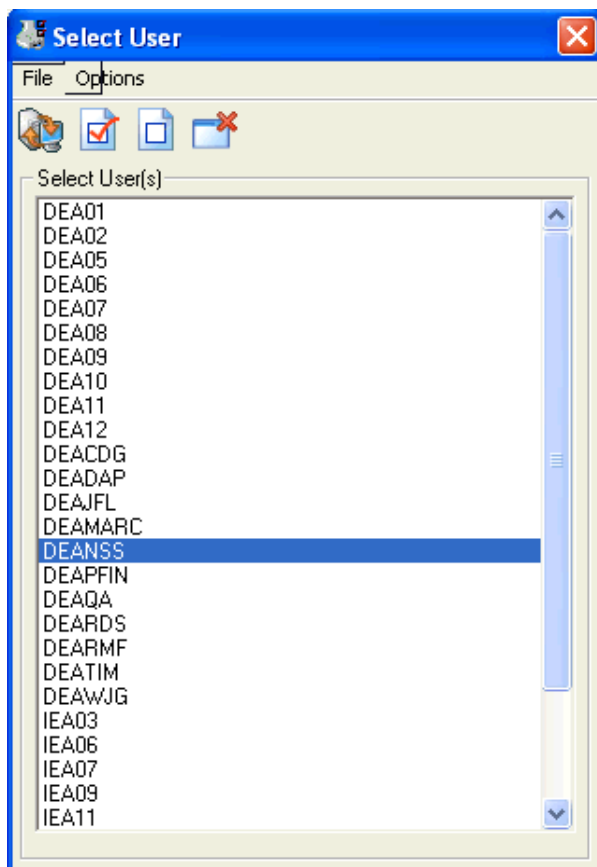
Select User

File Options

Select User(s)

DEA01
DEA02
DEA05
DEA06
DEA07
DEA08
DEA09
DEA10
DEA11
DEA12
DEACDG
DEADAP
DEAJFL
DEAMARC
DEANSS
DEAPFIN
DEAQA
DEARDS
DEARMF
DEATIM
DEAWJG
IEA03
IEA06
IEA07
IEA09
IEA11